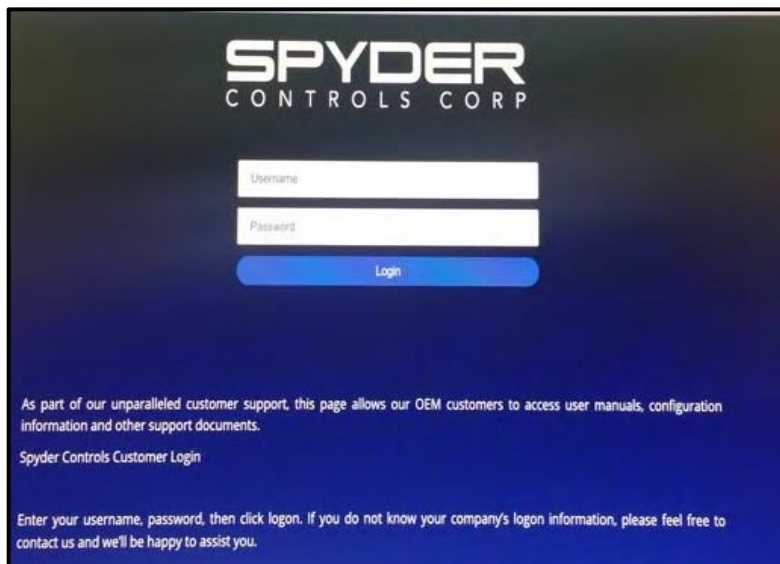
SPYDER
CONTROLS CORP

Username

Password

Login

As part of our unparalleled customer support, this page allows our OEM customers to access user manuals, configuration information and other support documents.

Spyder Controls Customer Login

Enter your username, password, then click logon. If you do not know your company's logon information, please feel free to contact us and we'll be happy to assist you.